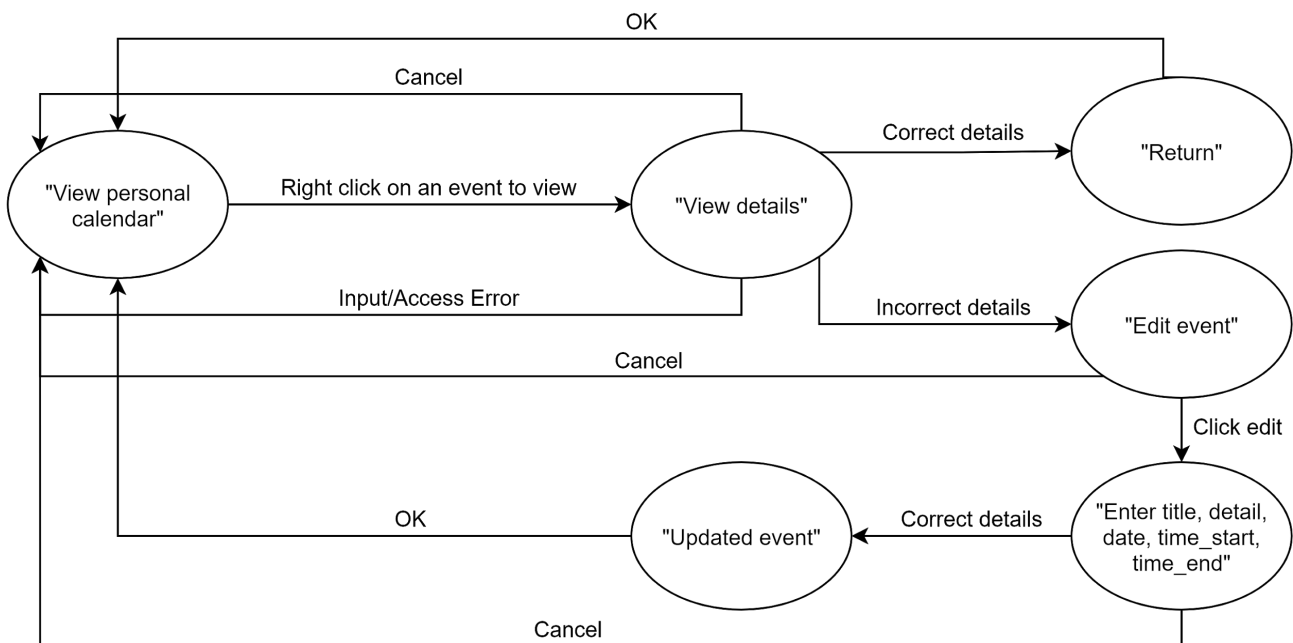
OK

Cancel

Correct details

"Return"

"View personal calendar"

Right click on an event to view

"View details"

Input/Access Error

Incorrect details

"Edit event"

Cancel

Click edit

OK

"Updated event"

Correct details

"Enter title, detail, date, time_start, time_end"

Cancel